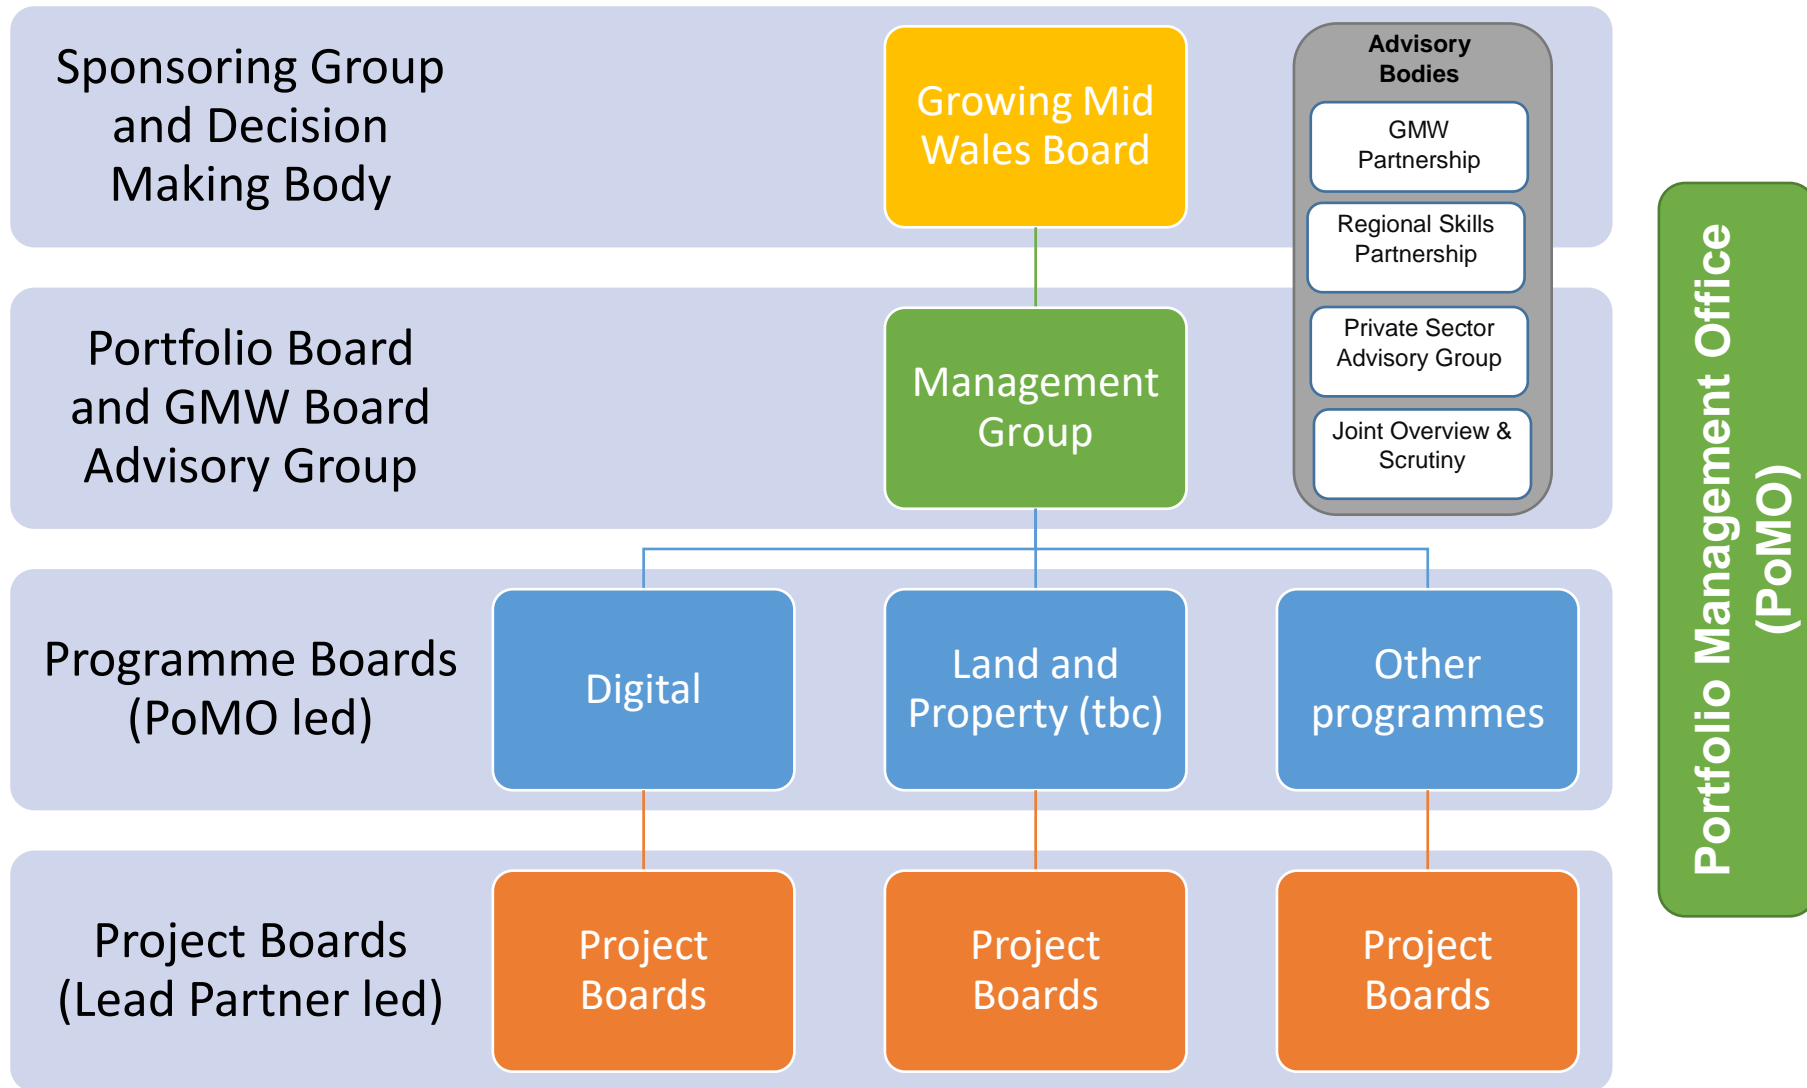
Sponsoring Group and Decision Making Body

Growing Mid Wales Board

Advisory Bodies

GMW Partnership

Regional Skills Partnership

Private Sector Advisory Group

Joint Overview & Scrutiny

Portfolio Board and GMW Board Advisory Group

Management Group

Programme Boards (PoMO led)

Digital

Land and Property (tbc)

Other programmes

Project Boards (Lead Partner led)

Project Boards

Project Boards

Project Boards

Portfolio Management Office (PoMO)